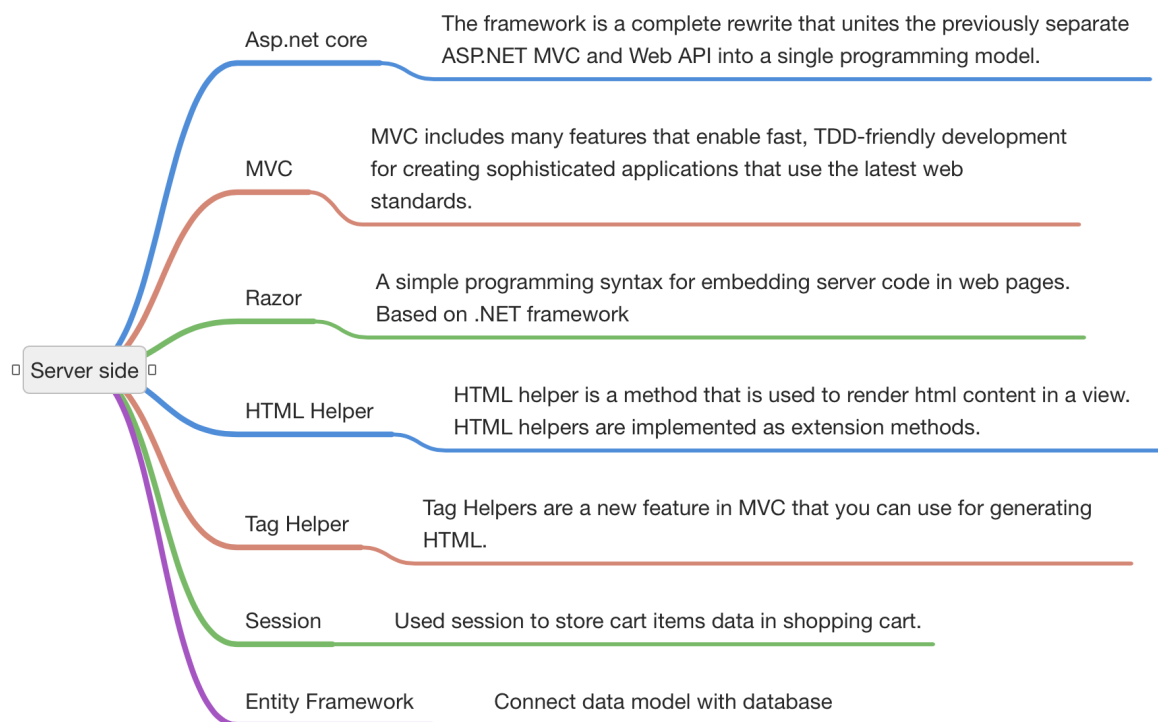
Server side

Asp.net core
The framework is a complete rewrite that unites the previously separate ASP.NET MVC and Web API into a single programming model.

MVC
MVC includes many features that enable fast, TDD-friendly development for creating sophisticated applications that use the latest web standards.

Razor
A simple programming syntax for embedding server code in web pages. Based on .NET framework

HTML Helper
HTML helper is a method that is used to render html content in a view. HTML helpers are implemented as extension methods.

Tag Helper
Tag Helpers are a new feature in MVC that you can use for generating HTML.

Session
Used session to store cart items data in shopping cart.

Entity Framework
Connect data model with database